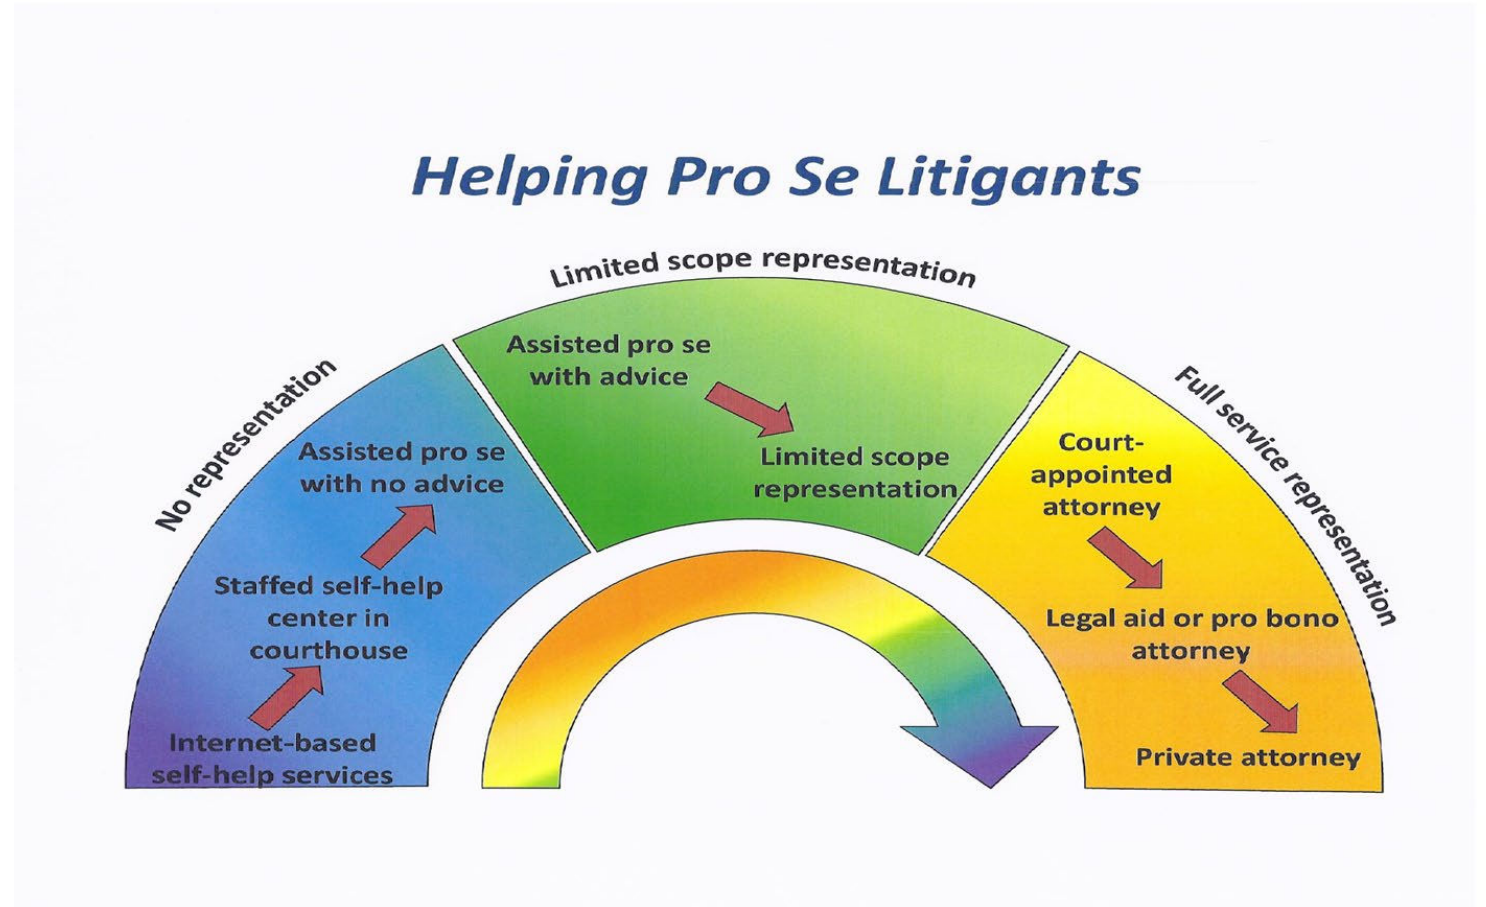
Helping Pro Se Litigants

No representation

Internet-based self-help services

Staffed self-help center in courthouse

Assisted pro se with no advice

Limited scope representation

Assisted pro se with advice

Limited scope representation

Full service representation

Court-appointed attorney

Legal aid or pro bono attorney

Private attorney